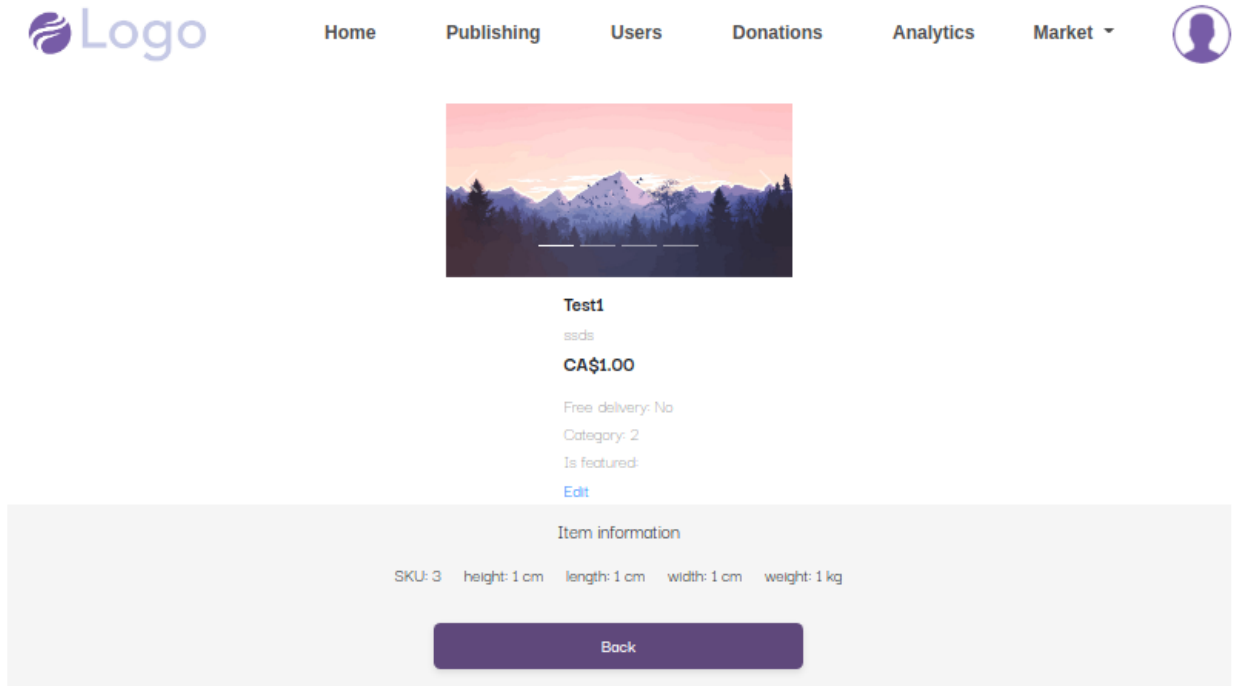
Logo

Home Publishing Users Donations Analytics Market

Test1

ssds

CA$1.00

Free delivery: No

Category: 2

Is featured:

Edit

Item information

SKU: 3 height: 1 cm length: 1 cm width: 1 cm weight: 1 kg

Back